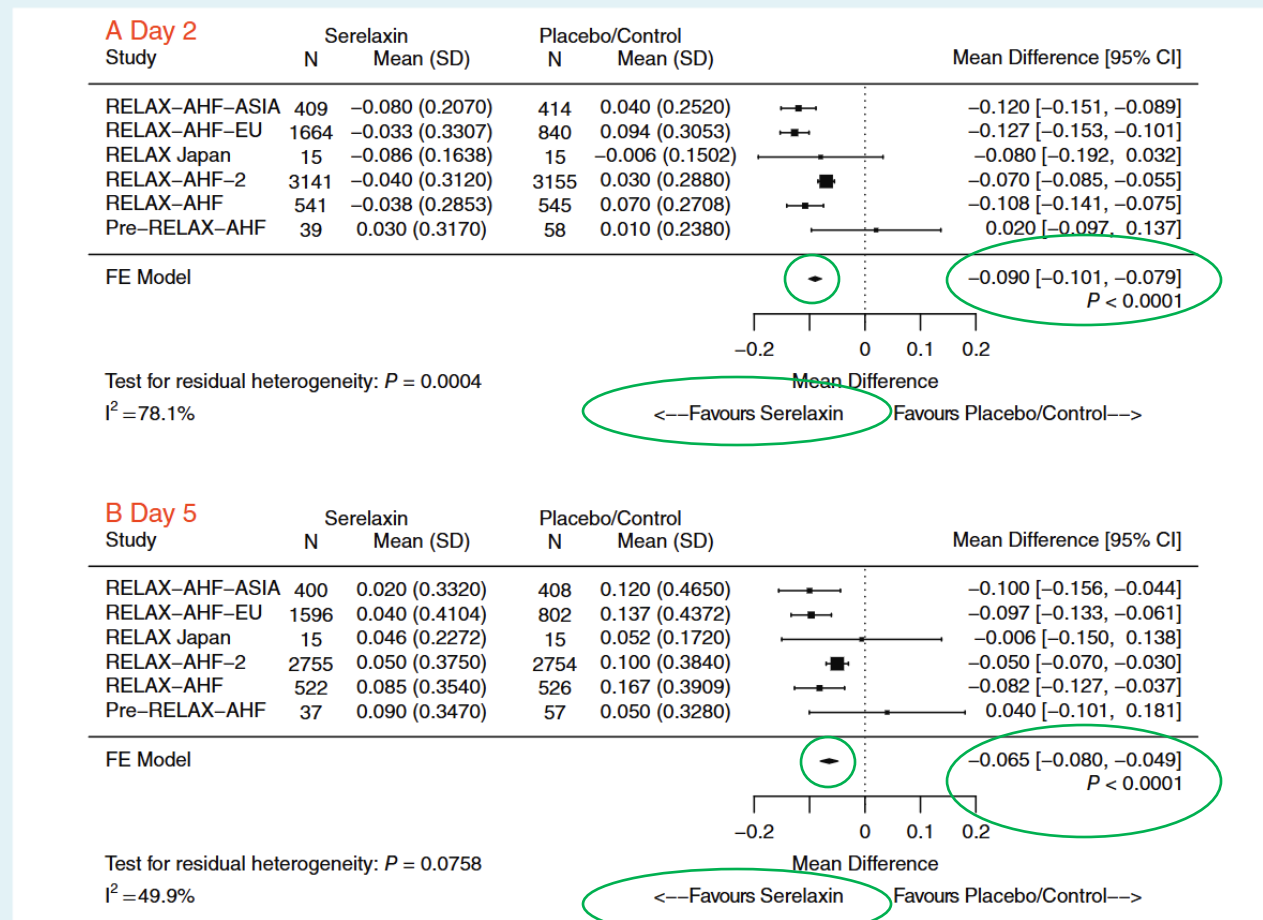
A Day 2

| Study | Serelaxin N | Serelaxin Mean (SD) | Placebo/Control N | Placebo/Control Mean (SD) | Mean Difference [95% CI] |
|---|---|---|---|---|---|
| RELAX–AHF–ASIA | 409 | −0.080 (0.2070) | 414 | 0.040 (0.2520) | −0.120 [−0.151, −0.089] |
| RELAX–AHF–EU | 1664 | −0.033 (0.3307) | 840 | 0.094 (0.3053) | −0.127 [−0.153, −0.101] |
| RELAX Japan | 15 | −0.086 (0.1638) | 15 | −0.006 (0.1502) | −0.080 [−0.192, 0.032] |
| RELAX–AHF–2 | 3141 | −0.040 (0.3120) | 3155 | 0.030 (0.2880) | −0.070 [−0.085, −0.055] |
| RELAX–AHF | 541 | −0.038 (0.2853) | 545 | 0.070 (0.2708) | −0.108 [−0.141, −0.075] |
| Pre–RELAX–AHF | 39 | 0.030 (0.3170) | 58 | 0.010 (0.2380) | 0.020 [−0.097, 0.137] |

FE Model −0.090 [−0.101, −0.079]
$P < 0.0001$

−0.2 0 0.1 0.2

Test for residual heterogeneity: $P = 0.0004$
$I^2 = 78.1\%$

Mean Difference
<−−Favours Serelaxin Favours Placebo/Control−−>

B Day 5

| Study | Serelaxin N | Serelaxin Mean (SD) | Placebo/Control N | Placebo/Control Mean (SD) | Mean Difference [95% CI] |
|---|---|---|---|---|---|
| RELAX–AHF–ASIA | 400 | 0.020 (0.3320) | 408 | 0.120 (0.4650) | −0.100 [−0.156, −0.044] |
| RELAX–AHF–EU | 1596 | 0.040 (0.4104) | 802 | 0.137 (0.4372) | −0.097 [−0.133, −0.061] |
| RELAX Japan | 15 | 0.046 (0.2272) | 15 | 0.052 (0.1720) | −0.006 [−0.150, 0.138] |
| RELAX–AHF–2 | 2755 | 0.050 (0.3750) | 2754 | 0.100 (0.3840) | −0.050 [−0.070, −0.030] |
| RELAX–AHF | 522 | 0.085 (0.3540) | 526 | 0.167 (0.3909) | −0.082 [−0.127, −0.037] |
| Pre–RELAX–AHF | 37 | 0.090 (0.3470) | 57 | 0.050 (0.3280) | 0.040 [−0.101, 0.181] |

FE Model −0.065 [−0.080, −0.049]
$P < 0.0001$

−0.2 0 0.1 0.2

Test for residual heterogeneity: $P = 0.0758$
$I^2 = 49.9\%$

Mean Difference
<−−Favours Serelaxin Favours Placebo/Control−−>